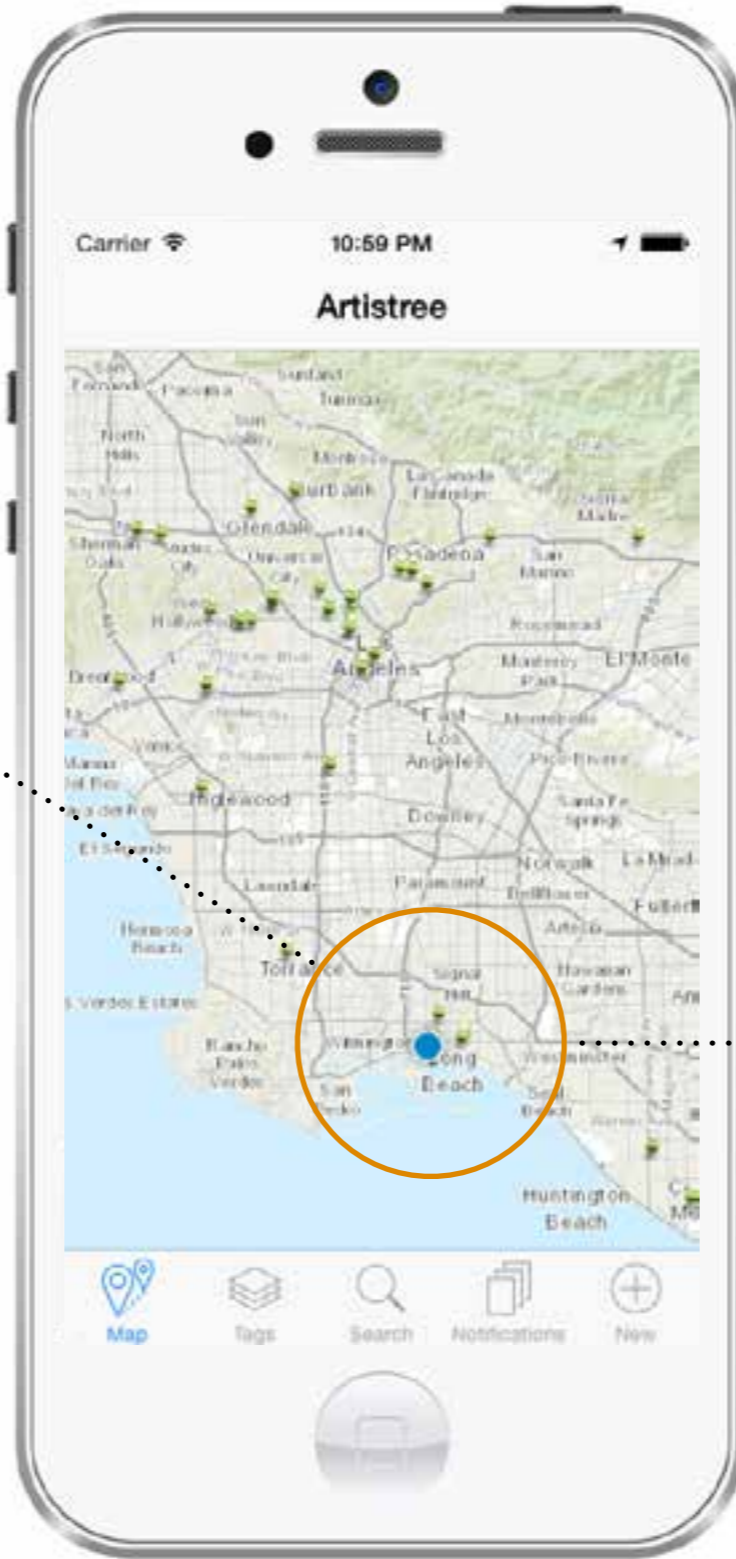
Carrier
10:59 PM

Artistree

San Fernando
Pacoima
Sunland
Tujunga
North Hills
Sun Valley
Montrose
La Canada Flintridge
Burbank
Sierra Madre
Glendale
Sherman Oaks
Studio City
Universal City
Pasadena
San Marino
Hollywood
Rosemead
Los Angeles
Monterey Park
El Monte
Brentwood
East Los Angeles
Montebello
Venice
Marina Del Rey
Pico Rivera
Inglewood
Santa Fe Springs
El Segundo
Downey
Norwalk
La Mirada
Lawndale
Paramount
Bellflower
Fullerton
Hermosa Beach
Artesia
Torrance
Signal Hill
Hawaiian Gardens
Palos Verdes Estates
Rancho Palos Verdes
Wilmington
Long Beach
Westminster
San Pedro
Seal Beach
Huntington Beach

Map
Tags
Search
Notifications
New